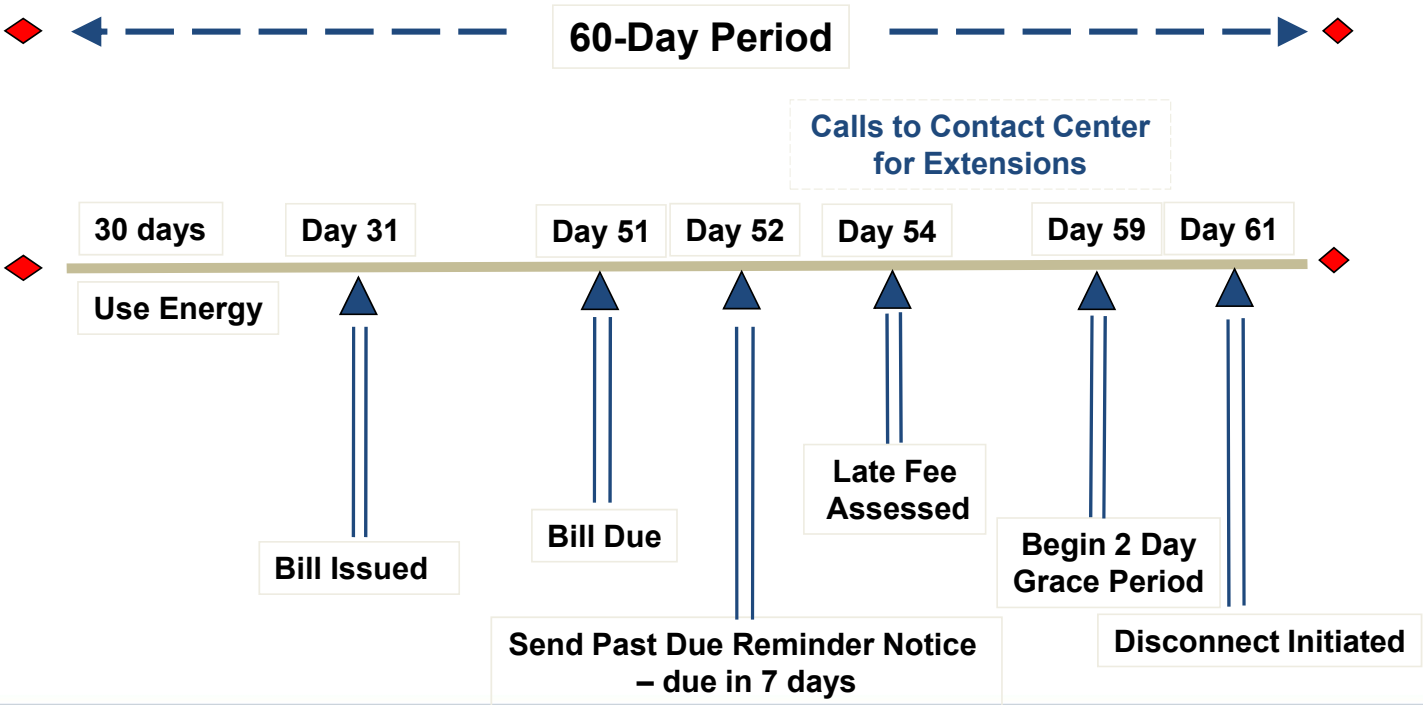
60-Day Period

Calls to Contact Center for Extensions

30 days

Use Energy

Day 31

Bill Issued

Day 51

Bill Due

Day 52

Send Past Due Reminder Notice – due in 7 days

Day 54

Late Fee Assessed

Day 59

Begin 2 Day Grace Period

Day 61

Disconnect Initiated